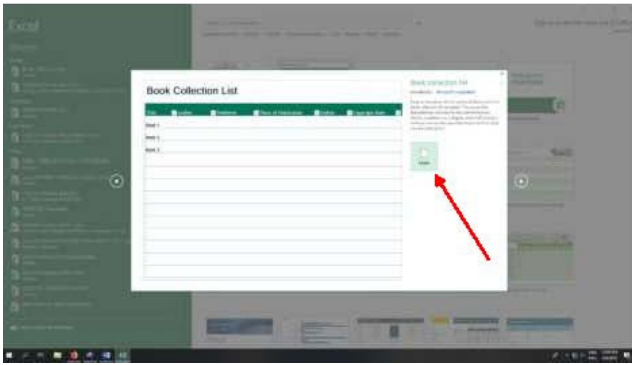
Excel

Book Collection List

| Title | Author | Publisher | Place of Publication | Edition | Copyright Date |
|---|---|---|---|---|---|
| Book 1 | | | | | |
| Book 2 | | | | | |
| Book 3 | | | | | |

Book collection list

Create

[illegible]